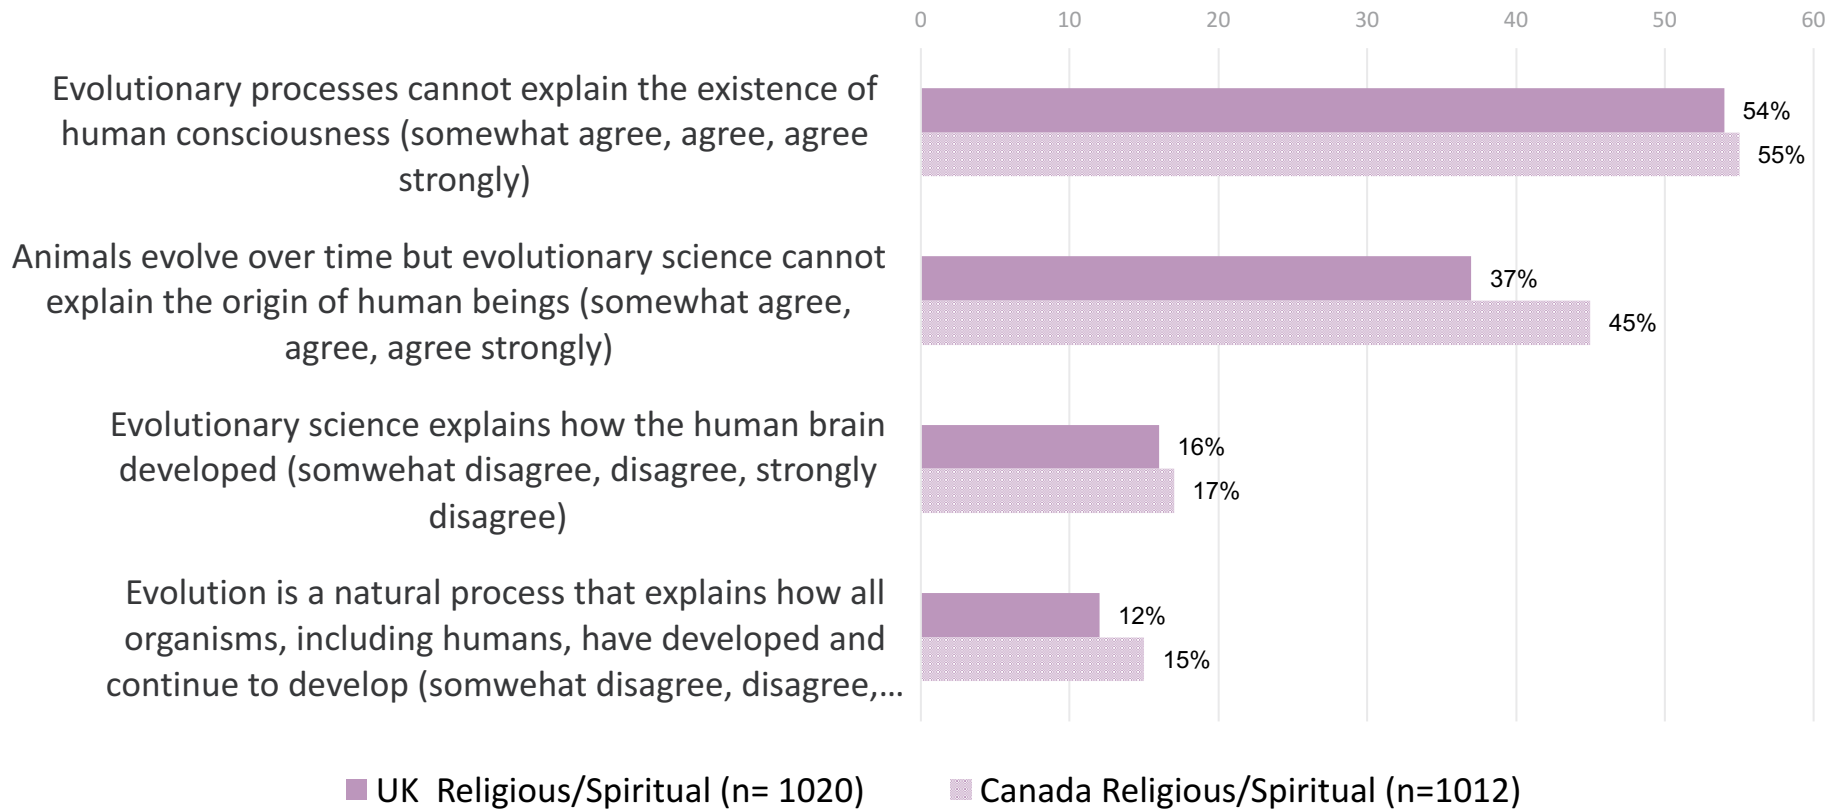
0 10 20 30 40 50 60

Evolutionary processes cannot explain the existence of human consciousness (somewhat agree, agree, agree strongly)

54%
55%

Animals evolve over time but evolutionary science cannot explain the origin of human beings (somewhat agree, agree, agree strongly)

37%
45%

Evolutionary science explains how the human brain developed (somwehat disagree, disagree, strongly disagree)

16%
17%

Evolution is a natural process that explains how all organisms, including humans, have developed and continue to develop (somwehat disagree, disagree,…

12%
15%

UK Religious/Spiritual (n= 1020)
Canada Religious/Spiritual (n=1012)